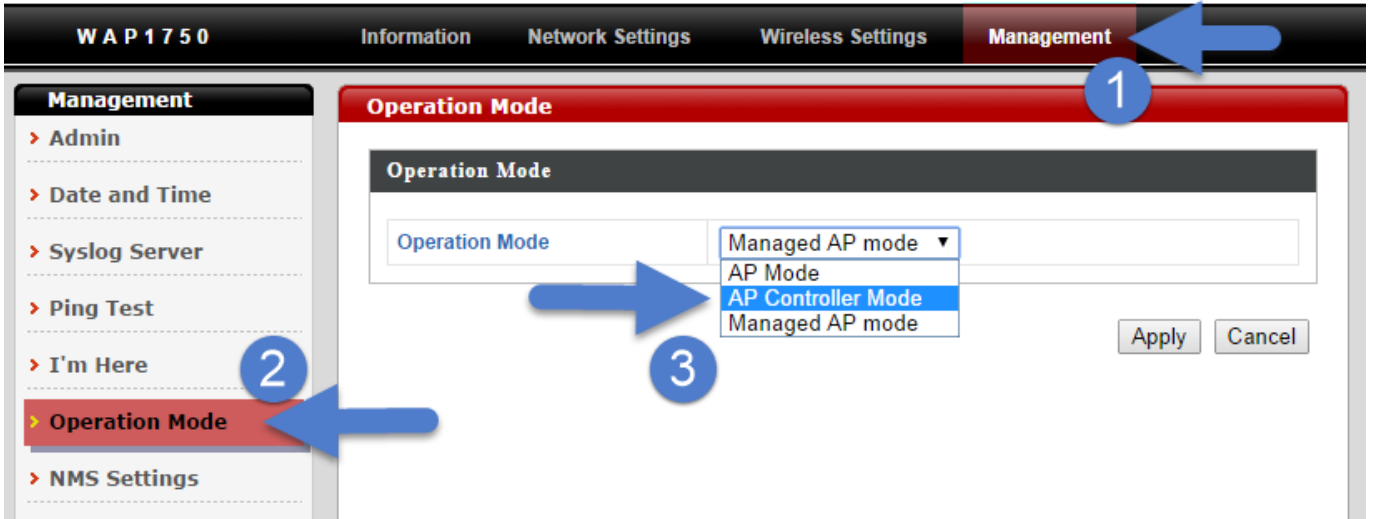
WAP1750

Information

Network Settings

Wireless Settings

Management

1

Management

› Admin

› Date and Time

› Syslog Server

› Ping Test

› I'm Here

› Operation Mode

› NMS Settings

2

Operation Mode

Operation Mode

Operation Mode

Managed AP mode ▼

AP Mode

AP Controller Mode

Managed AP mode

3

Apply

Cancel